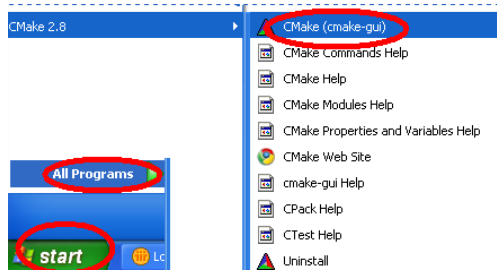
CMake 2.8

All Programs

start

Lc

CMake (cmake-gui)

CMake Commands Help

CMake Help

CMake Modules Help

CMake Properties and Variables Help

CMake Web Site

cmake-gui Help

CPack Help

CTest Help

Uninstall